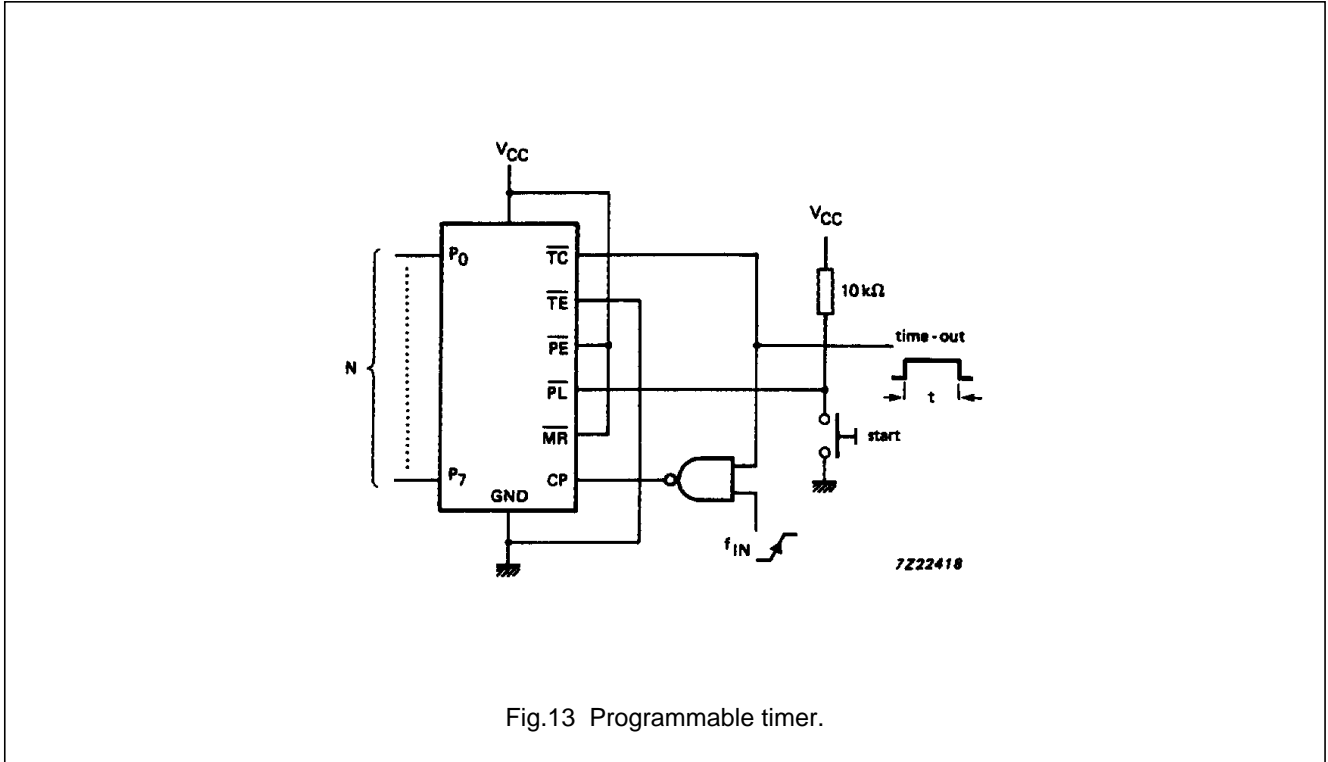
$V_{CC}$

$P_0$

$\overline{TC}$

$\overline{TE}$

$\overline{PE}$

$\overline{PL}$

$\overline{MR}$

N

$P_7$

GND

CP

$V_{CC}$

10 kΩ

time - out

t

start

$f_{IN}$

7Z22418

Fig.13 Programmable timer.